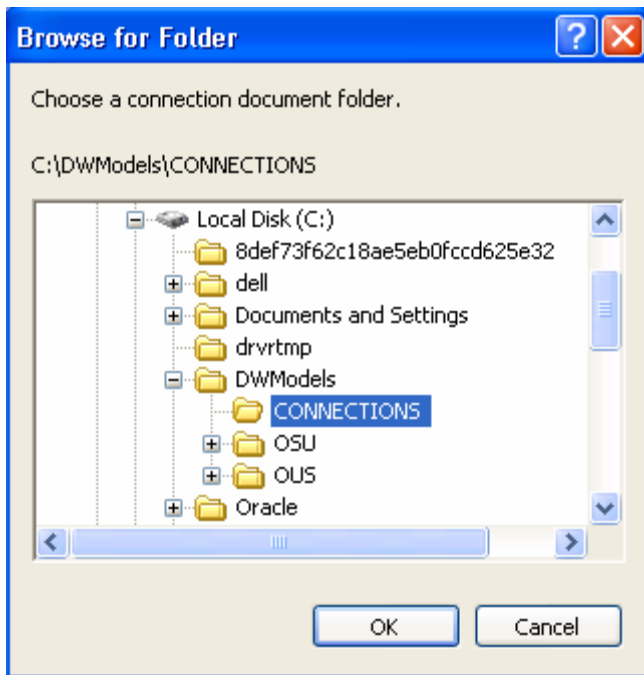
Browse for Folder

Choose a connection document folder.

C:\DWModels\CONNECTIONS

Local Disk (C:)
8def73f62c18ae5eb0fccd625e32
dell
Documents and Settings
drvrtmp
DWModels
CONNECTIONS
OSU
OUS
Oracle

OK
Cancel